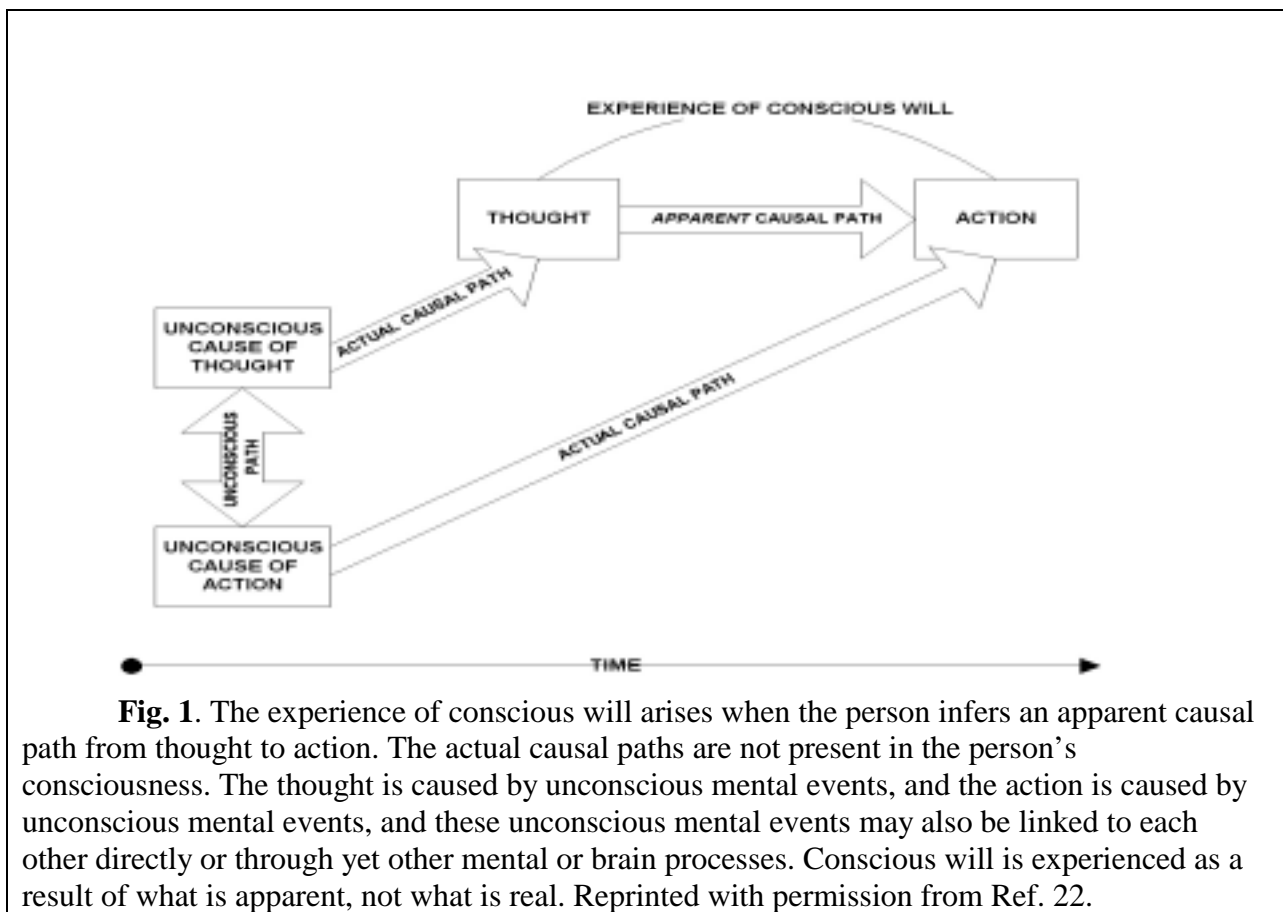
EXPERIENCE OF CONSCIOUS WILL

THOUGHT

*APPARENT* CAUSAL PATH

ACTION

UNCONSCIOUS CAUSE OF THOUGHT

ACTUAL CAUSAL PATH

UNCONSCIOUS PATH

ACTUAL CAUSAL PATH

UNCONSCIOUS CAUSE OF ACTION

TIME

**Fig. 1**. The experience of conscious will arises when the person infers an apparent causal path from thought to action. The actual causal paths are not present in the person's consciousness. The thought is caused by unconscious mental events, and the action is caused by unconscious mental events, and these unconscious mental events may also be linked to each other directly or through yet other mental or brain processes. Conscious will is experienced as a result of what is apparent, not what is real. Reprinted with permission from Ref. 22.